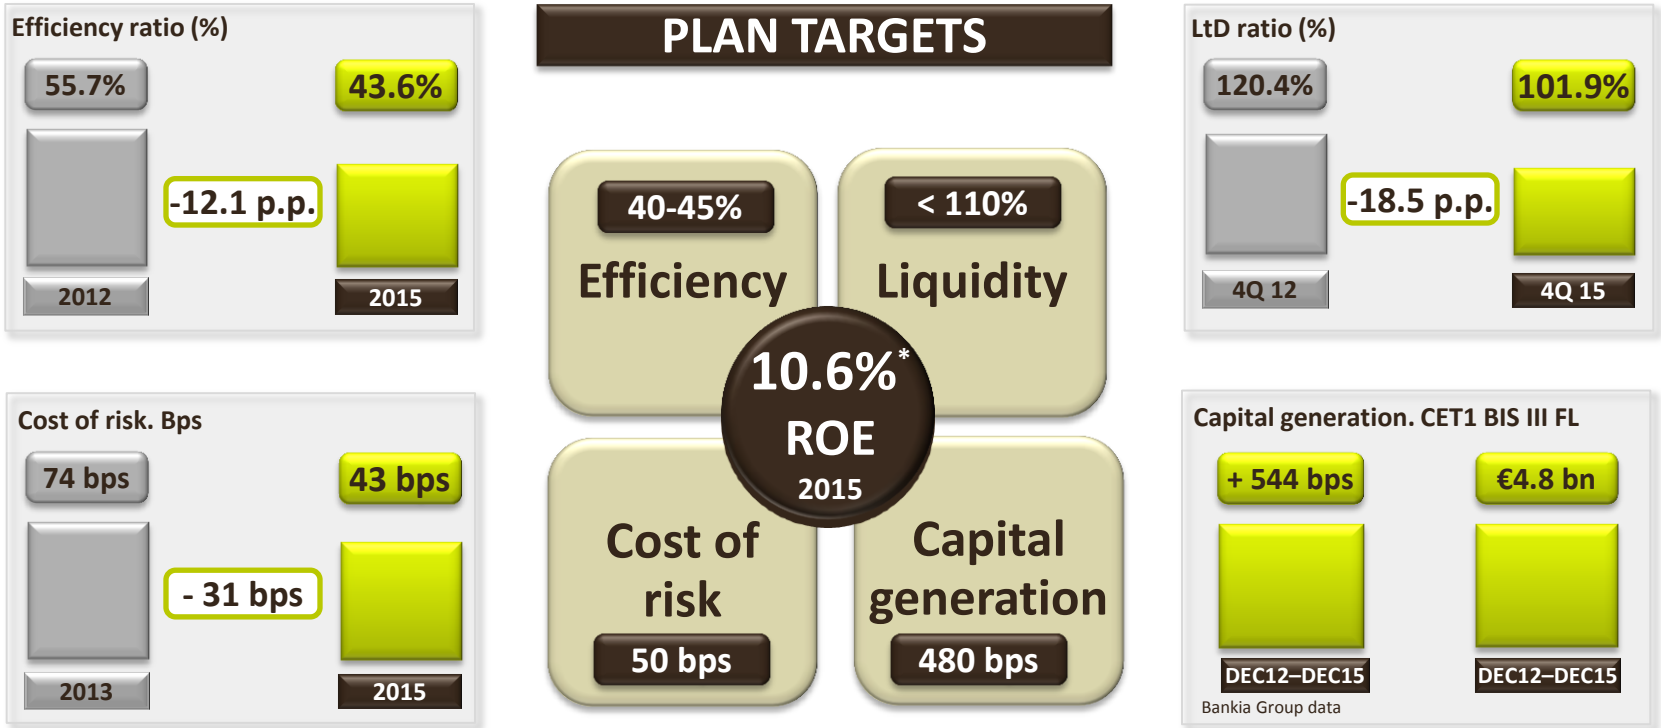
Efficiency ratio (%)

55.7%

43.6%

-12.1 p.p.

2012

2015

PLAN TARGETS

40-45%

Efficiency

< 110%

Liquidity

10.6%*

ROE

2015

Cost of risk

50 bps

Capital generation

480 bps

LtD ratio (%)

120.4%

101.9%

-18.5 p.p.

4Q 12

4Q 15

Cost of risk. Bps

74 bps

43 bps

- 31 bps

2013

2015

Capital generation. CET1 BIS III FL

+ 544 bps

€4.8 bn

DEC12–DEC15

DEC12–DEC15

Bankia Group data